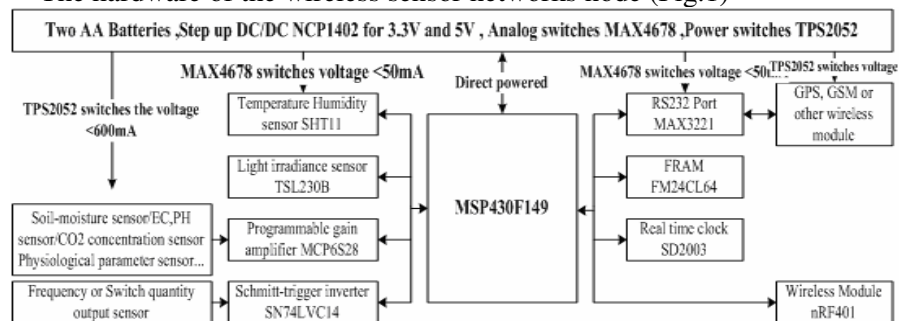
The hardware of the wireless sensor networks node (Fig.1)

Two AA Batteries ,Step up DC/DC NCP1402 for 3.3V and 5V , Analog switches MAX4678 ,Power switches TPS2052

MAX4678 switches voltage <50mA

Direct powered

MAX4678 switches voltage <50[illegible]

TPS2052 switches voltage

TPS2052 switches the voltage <600mA

Temperature Humidity sensor SHT11

Light irradiance sensor TSL230B

Programmable gain amplifier MCP6S28

Schmitt-trigger inverter SN74LVC14

MSP430F149

RS232 Port MAX3221

GPS, GSM or other wireless module

FRAM FM24CL64

Real time clock SD2003

Wireless Module nRF401

Soil-moisture sensor/EC,PH sensor/CO2 concentration sensor Physiological parameter sensor...

Frequency or Switch quantity output sensor